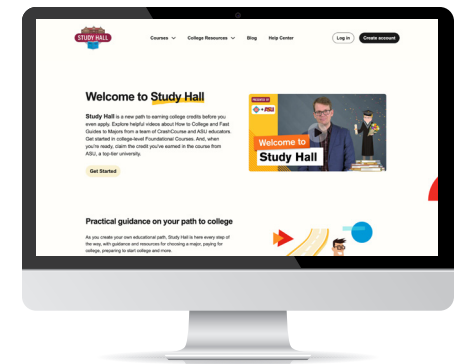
STUDY HALL

Courses College Resources Blog Help Center Log in Create account

Welcome to Study Hall

Study Hall is a new path to earning college credits before you even apply. Explore helpful videos about How to College and Fast Guides to Majors from a team of CrashCourse and ASU educators. Get started in college-level Foundational Courses. And, when you're ready, claim the credit you've earned in the course from ASU, a top-tier university.

Get Started

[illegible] ASU

Welcome to Study Hall

Practical guidance on your path to college

As you create your own educational path, Study Hall is here every step of the way, with guidance and resources for choosing a major, paying for college, preparing to start college and more.